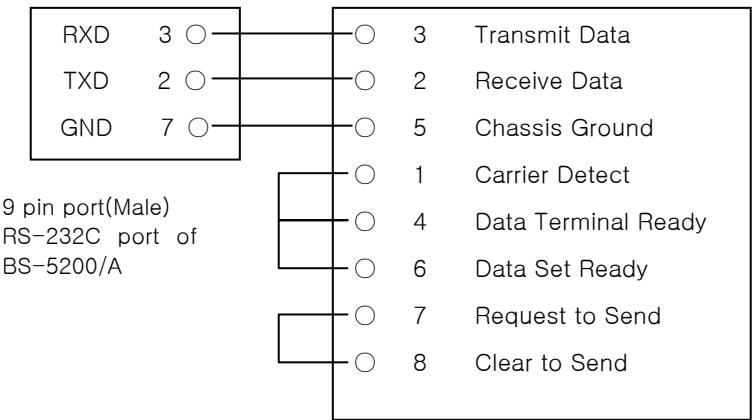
RXD 3
TXD 2
GND 7

9 pin port(Male)
RS-232C port of
BS-5200/A

3 Transmit Data
2 Receive Data
5 Chassis Ground
1 Carrier Detect
4 Data Terminal Ready
6 Data Set Ready
7 Request to Send
8 Clear to Send